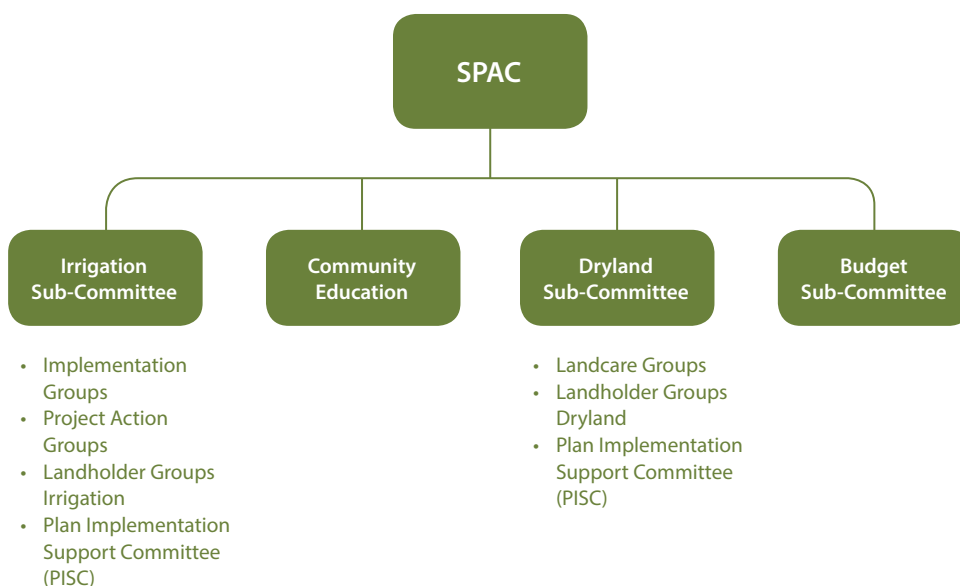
SPAC

Irrigation Sub-Committee

Community Education

Dryland Sub-Committee

Budget Sub-Committee

- Implementation Groups
- Project Action Groups
- Landholder Groups Irrigation
- Plan Implementation Support Committee (PISC)

- Landcare Groups
- Landholder Groups Dryland
- Plan Implementation Support Committee (PISC)